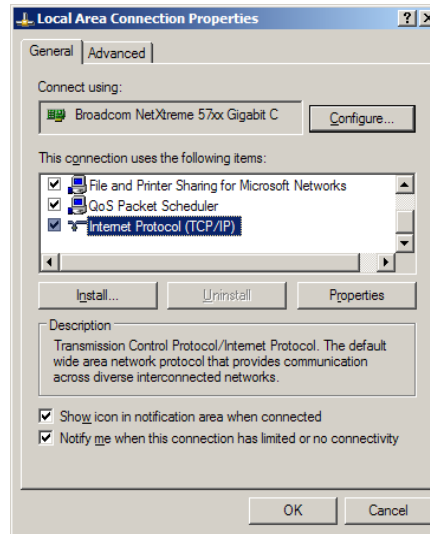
Local Area Connection Properties

?

X

General

Advanced

Connect using:

Broadcom NetXtreme 57xx Gigabit C

Configure...

This connection uses the following items:

File and Printer Sharing for Microsoft Networks

QoS Packet Scheduler

Internet Protocol (TCP/IP)

Install...

Uninstall

Properties

Description

Transmission Control Protocol/Internet Protocol. The default wide area network protocol that provides communication across diverse interconnected networks.

Show icon in notification area when connected

Notify me when this connection has limited or no connectivity

OK

Cancel